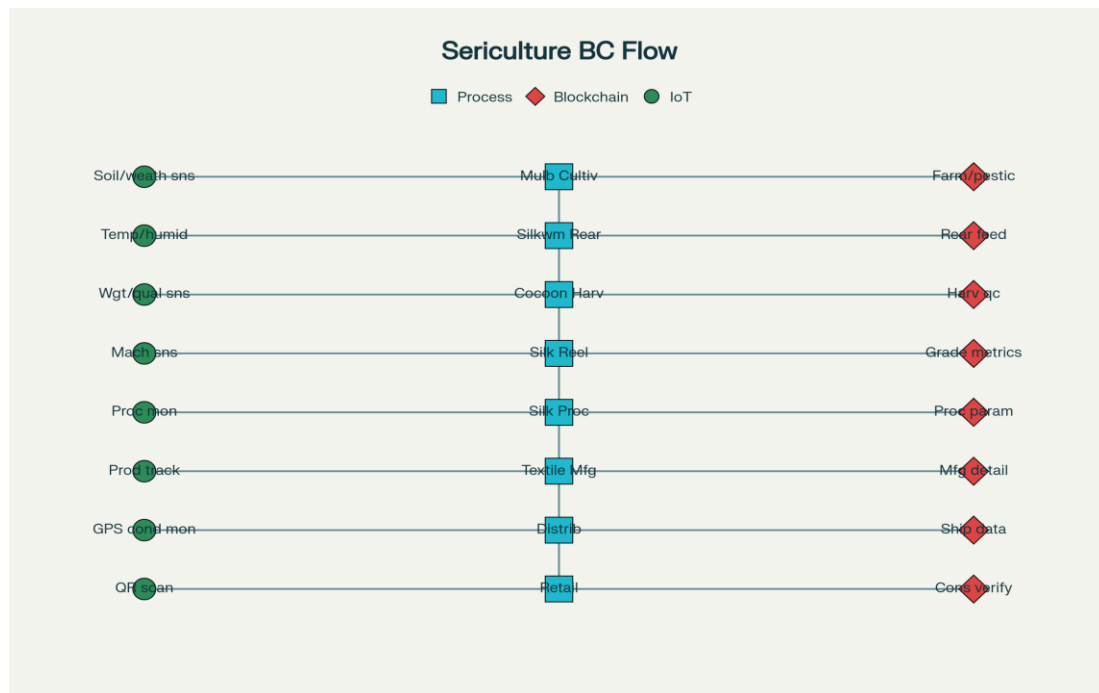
Sericulture BC Flow

Process Blockchain IoT

Soil/weath sns
Mulb Cultiv
Farm/pestic

Temp/humid
Silkwm Rear
Rear feed

Wgt/qual sns
Cocoon Harv
Harv qc

Mach sns
Silk Reel
Grade metrics

Proc mon
Silk Proc
Proc param

Prod track
Textile Mfg
Mfg detail

GPS cond mon
Distrib
Ship data

QR scan
Retail
Cons verify